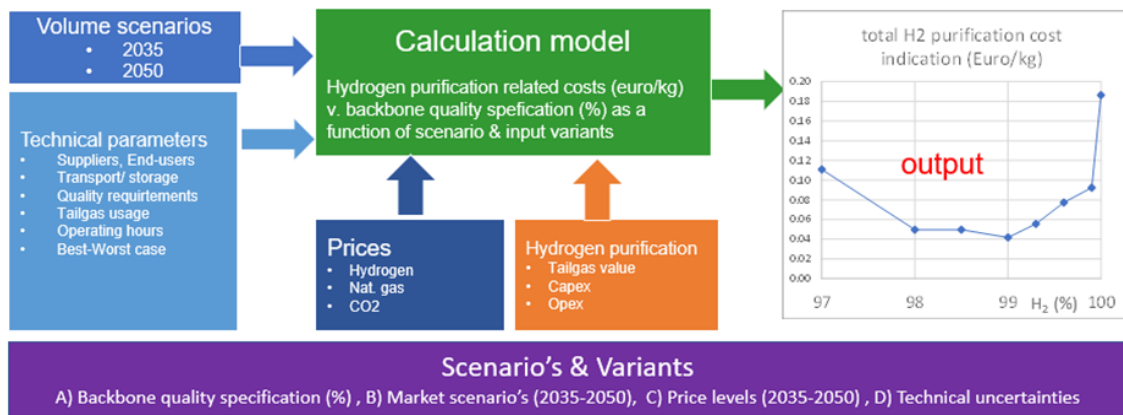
Volume scenarios
• 2035
• 2050

Technical parameters
• Suppliers, End-users
• Transport/ storage
• Quality requirtements
• Tailgas usage
• Operating hours
• Best-Worst case

Calculation model

Hydrogen purification related costs (euro/kg) v. backbone quality spefication (%) as a function of scenario & input variants

Prices
• Hydrogen
• Nat. gas
• CO2

Hydrogen purification
• Tailgas value
• Capex
• Opex

total H2 purification cost indication (Euro/kg)

0.20
0.18
0.16
0.14
0.12
0.10
0.08
0.06
0.04
0.02
0.00

output

97 98 99 $H_2$ (%) 100

Scenario's & Variants

A) Backbone quality specification (%) , B) Market scenario's (2035-2050), C) Price levels (2035-2050) , D) Technical uncertainties